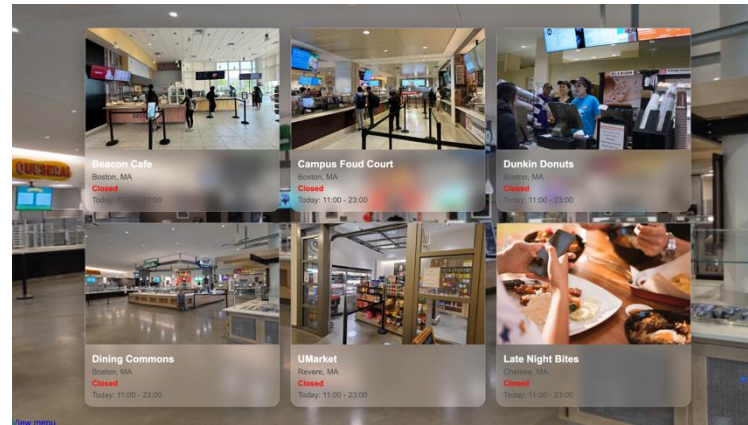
QUESEDAL

Beacon Cafe
Boston, MA
Closed
Today: 11:00 - 23:00

Campus Food Court
Boston, MA
Closed
Today: 11:00 - 23:00

Dunkin Donuts
Boston, MA
Closed
Today: 11:00 - 23:00

Dining Commons
Boston, MA
Closed
Today: 11:00 - 23:00

UMarket
Revere, MA
Closed
Today: 11:00 - 23:00

Late Night Bites
Chelsea, MA
Closed
Today: 11:00 - 23:00

View menu